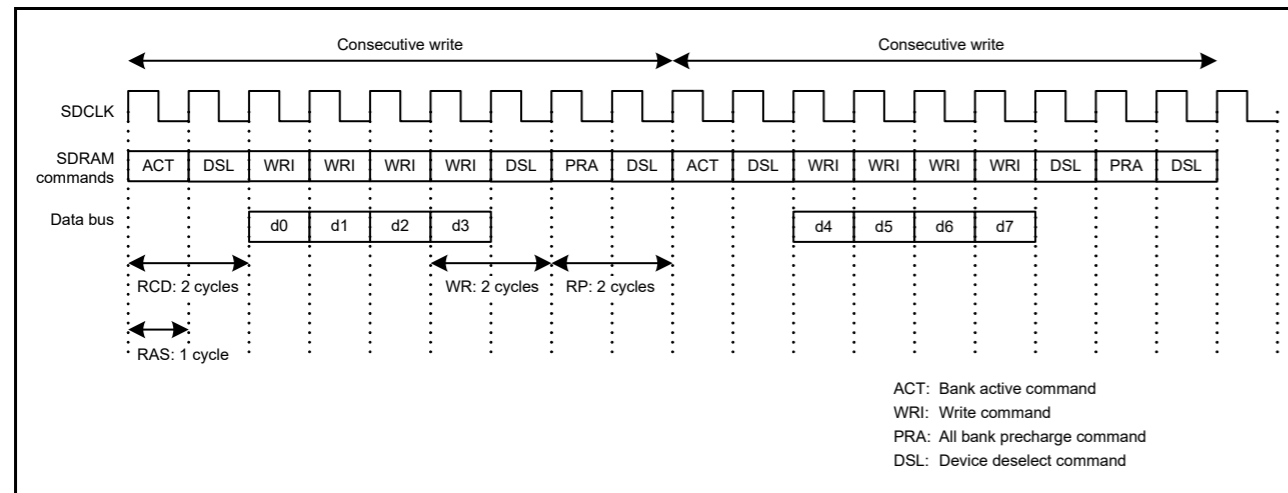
Consecutive write

Consecutive write

SDCLK

SDRAM commands

| ACT | DSL | WRI | WRI | WRI | WRI | DSL | PRA | DSL | ACT | DSL | WRI | WRI | WRI | WRI | DSL | PRA | DSL |
|---|---|---|---|---|---|---|---|---|---|---|---|---|---|---|---|---|---|

Data bus

d0 d1 d2 d3 d4 d5 d6 d7

RCD: 2 cycles

WR: 2 cycles

RP: 2 cycles

RAS: 1 cycle

ACT: Bank active command
WRI: Write command
PRA: All bank precharge command
DSL: Device deselect command